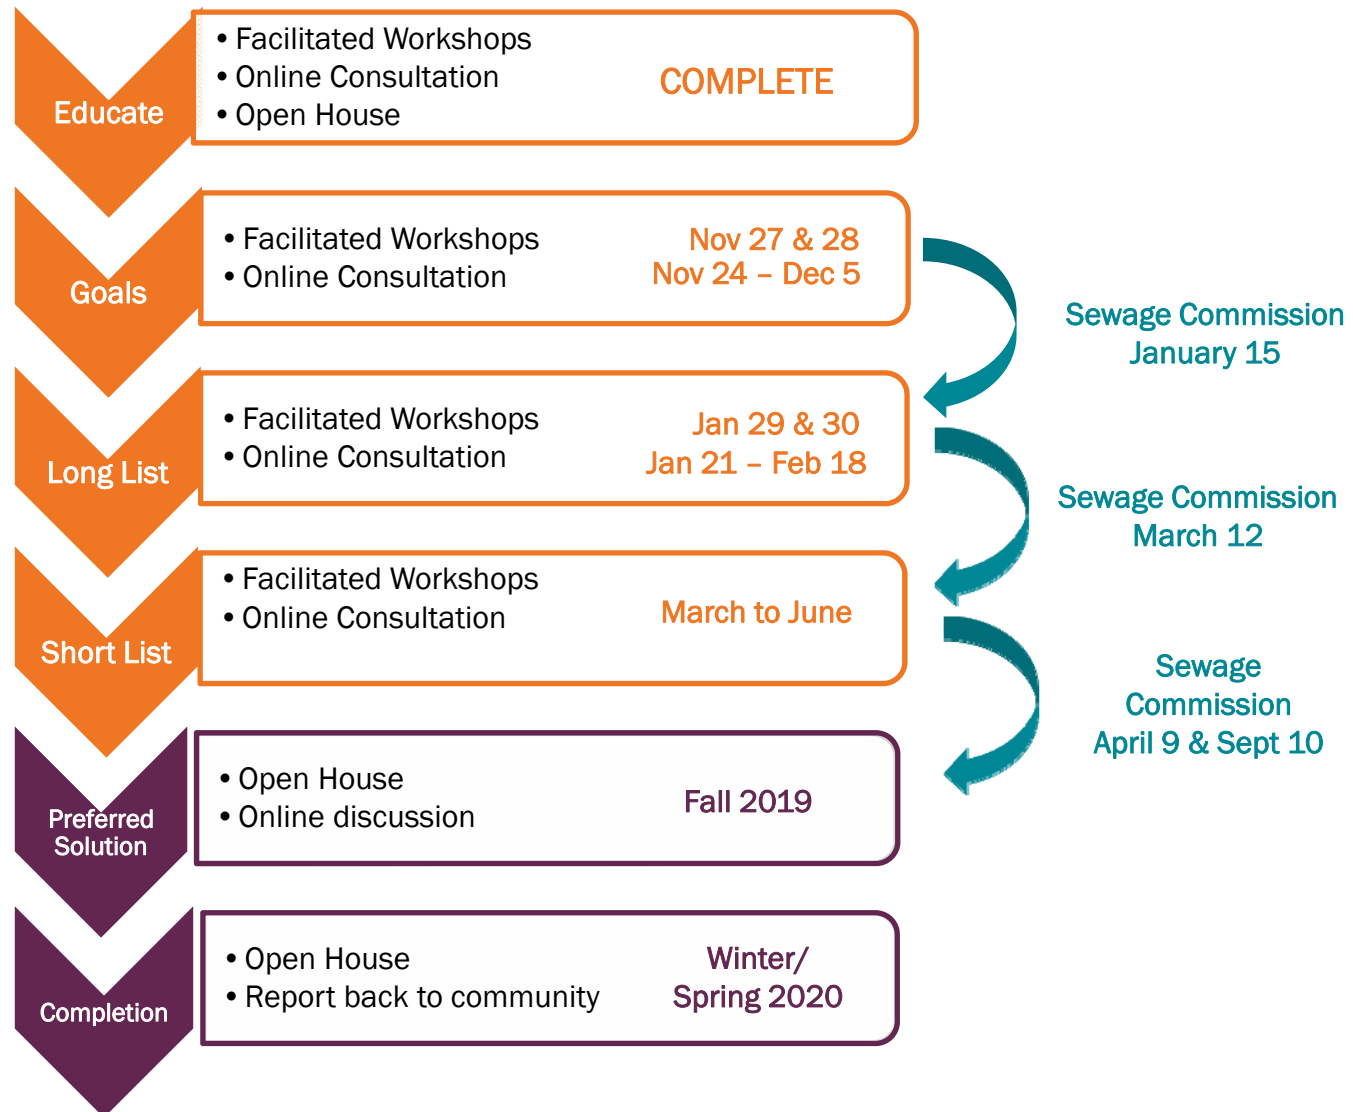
Educate

• Facilitated Workshops
• Online Consultation
• Open House

COMPLETE

Goals

• Facilitated Workshops
• Online Consultation

Nov 27 & 28
Nov 24 – Dec 5

Sewage Commission
January 15

Long List

• Facilitated Workshops
• Online Consultation

Jan 29 & 30
Jan 21 – Feb 18

Sewage Commission
March 12

Short List

• Facilitated Workshops
• Online Consultation

March to June

Sewage Commission
April 9 & Sept 10

Preferred Solution

• Open House
• Online discussion

Fall 2019

Completion

• Open House
• Report back to community

Winter/
Spring 2020